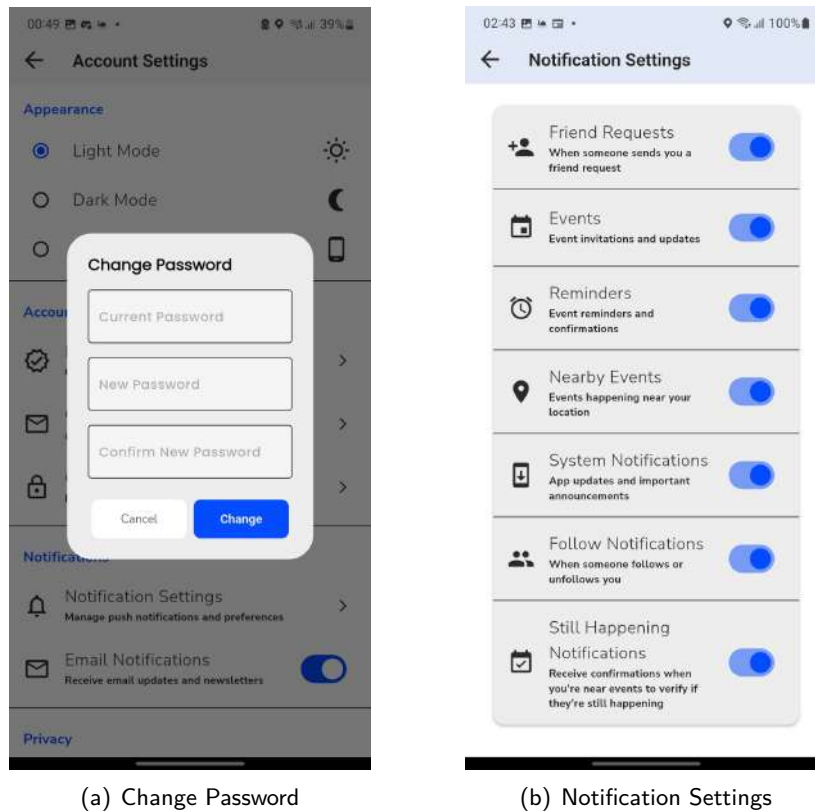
00:49 39%

Account Settings

Appearance

Light Mode

Dark Mode

Accou

Change Password

Current Password

New Password

Confirm New Password

Cancel

Change

Notifications

Notification Settings
Manage push notifications and preferences

Email Notifications
Receive email updates and newsletters

Privacy

(a) Change Password

02:43 100%

Notification Settings

Friend Requests
When someone sends you a friend request

Events
Event invitations and updates

Reminders
Event reminders and confirmations

Nearby Events
Events happening near your location

System Notifications
App updates and important announcements

Follow Notifications
When someone follows or unfollows you

Still Happening Notifications
Receive confirmations when you're near events to verify if they're still happening

(b) Notification Settings